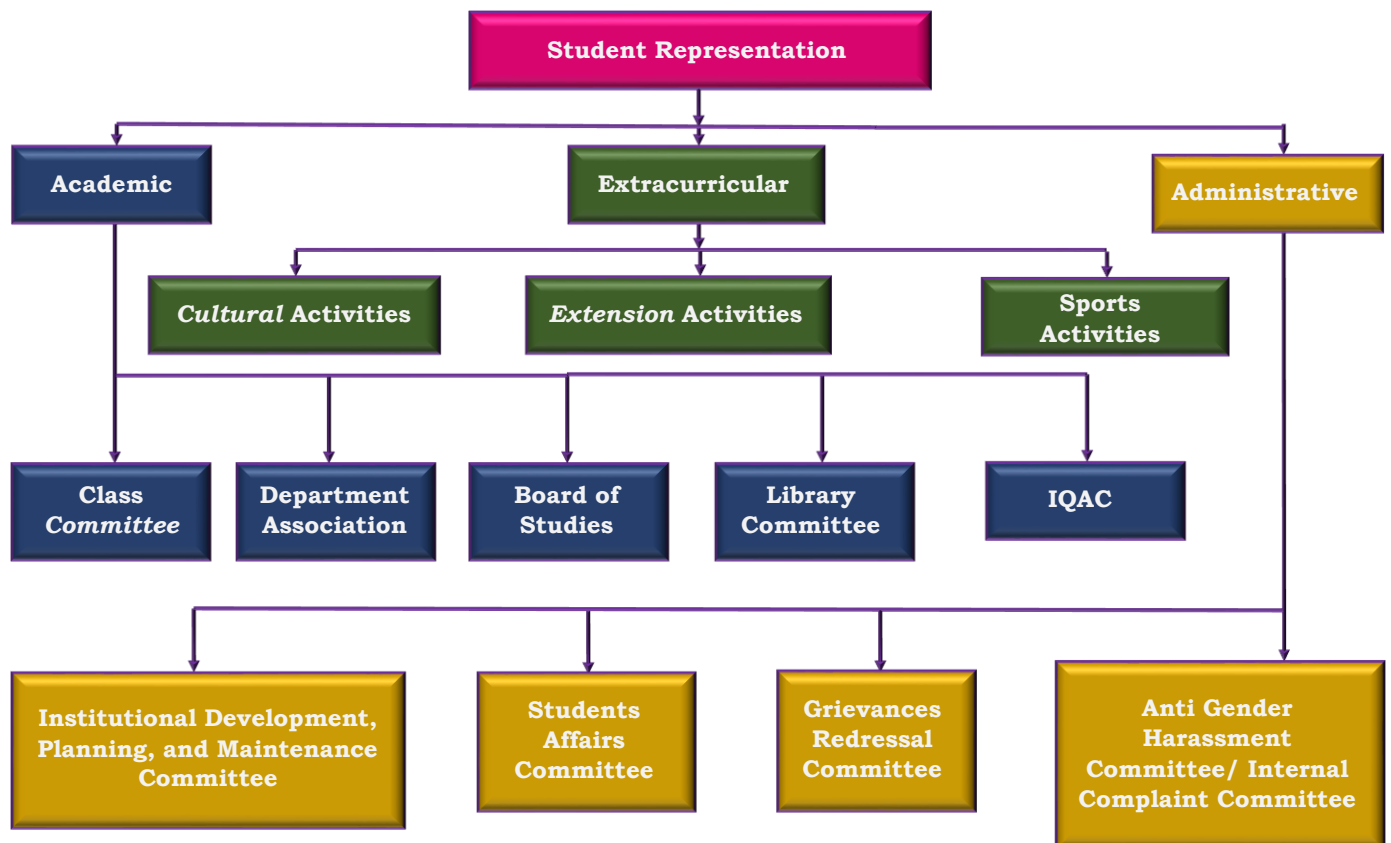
Student Representation

Academic

Extracurricular

Administrative

Cultural Activities

Extension Activities

Sports Activities

Class Committee

Department Association

Board of Studies

Library Committee

IQAC

Institutional Development, Planning, and Maintenance Committee

Students Affairs Committee

Grievances Redressal Committee

Anti Gender Harassment Committee/ Internal Complaint Committee